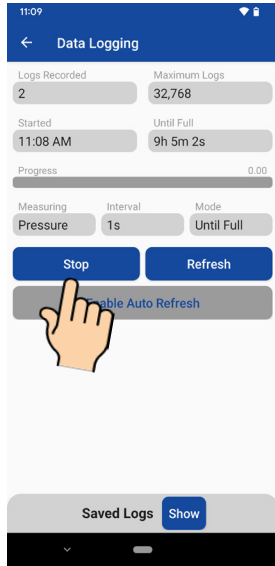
11:09

Data Logging

Logs Recorded
2

Maximum Logs
32,768

Started
11:08 AM

Until Full
9h 5m 2s

Progress
0.00

Measuring
Pressure

Interval
1s

Mode
Until Full

Stop

Refresh

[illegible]able Auto Refresh

Saved Logs

Show